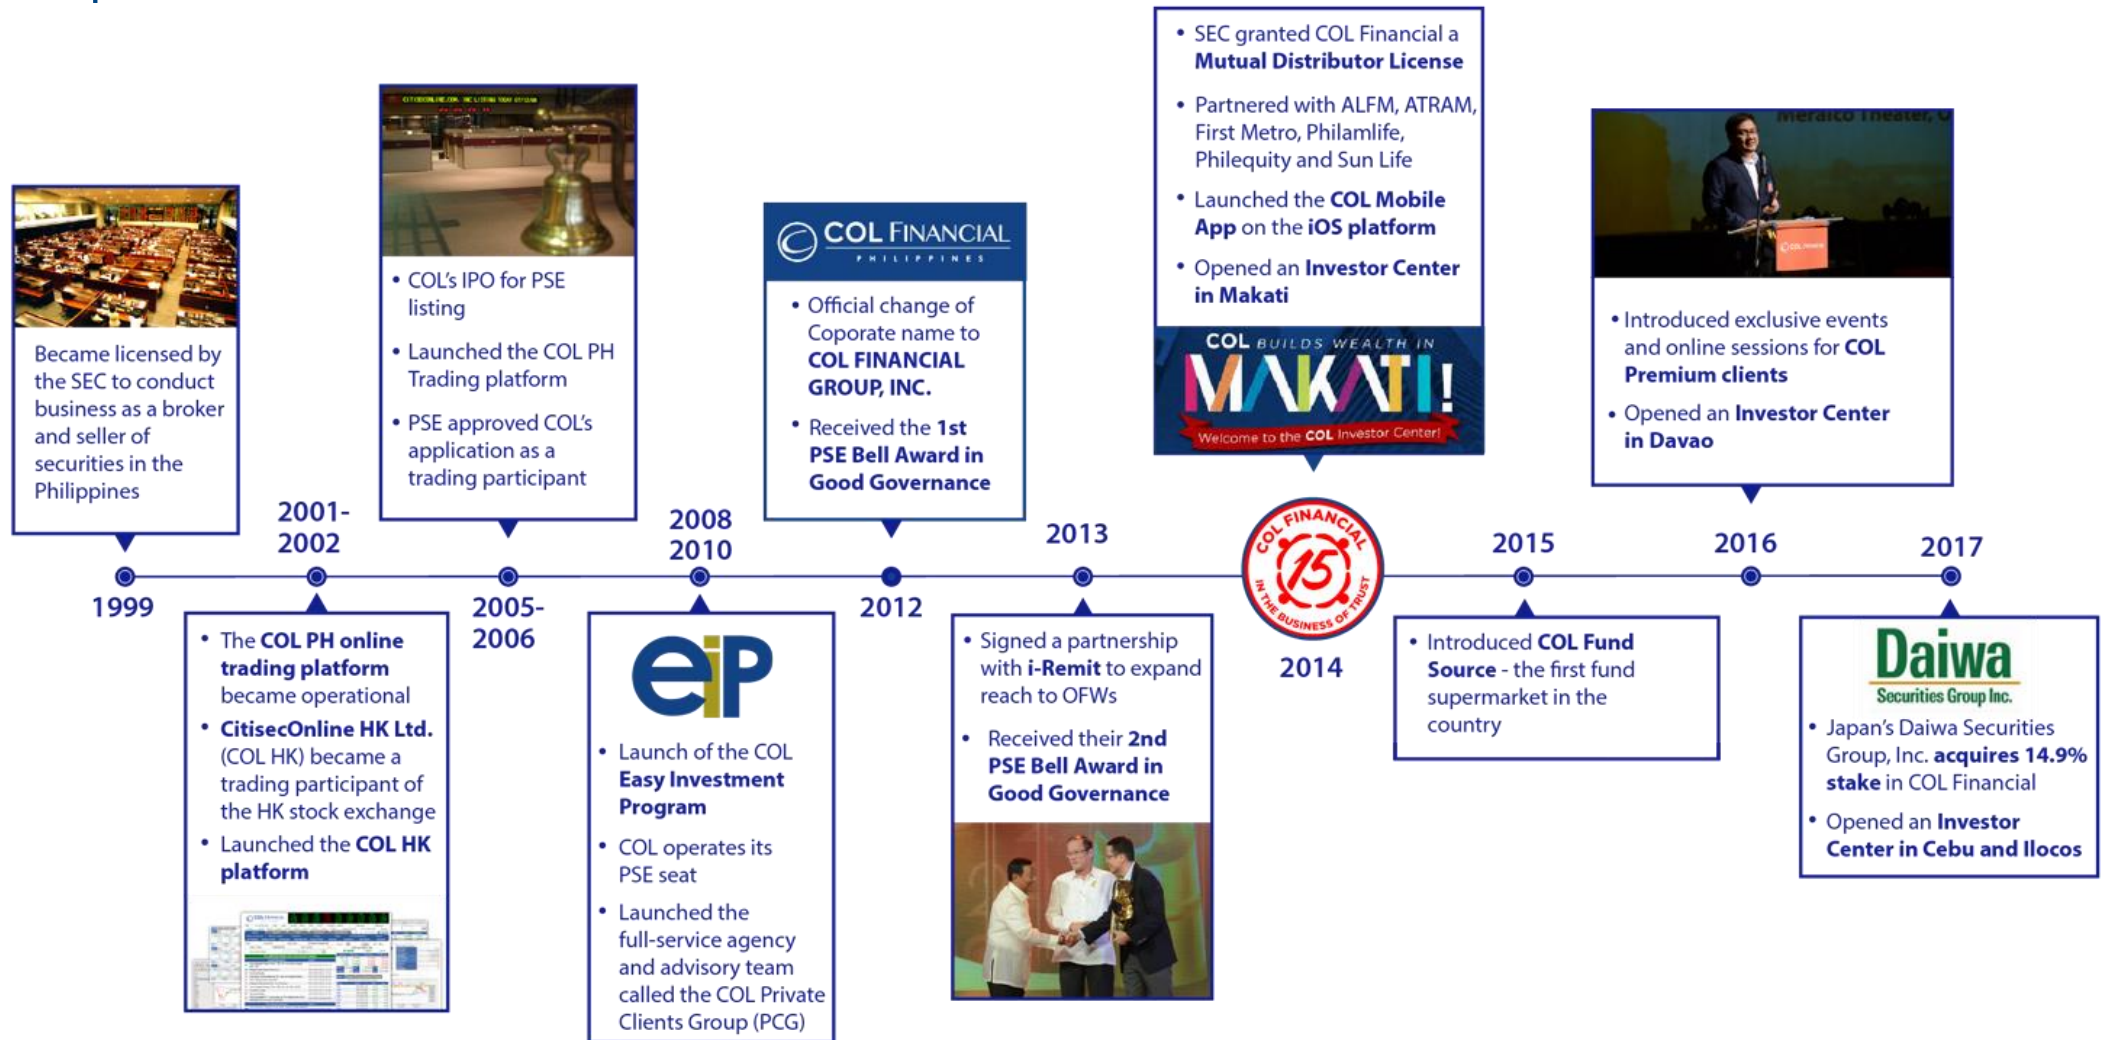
Became licensed by the SEC to conduct business as a broker and seller of securities in the Philippines

1999

2001-2002

• The COL PH online trading platform became operational
• CitisecOnline HK Ltd. (COL HK) became a trading participant of the HK stock exchange
• Launched the COL HK platform

• COL's IPO for PSE listing
• Launched the COL PH Trading platform
• PSE approved COL's application as a trading participant

2005-2006

2008 2010

eIP

• Launch of the COL Easy Investment Program
• COL operates its PSE seat
• Launched the full-service agency and advisory team called the COL Private Clients Group (PCG)

COL FINANCIAL PHILIPPINES

• Official change of Coporate name to COL FINANCIAL GROUP, INC.
• Received the 1st PSE Bell Award in Good Governance

2012

2013

• Signed a partnership with i-Remit to expand reach to OFWs
• Received their 2nd PSE Bell Award in Good Governance

• SEC granted COL Financial a Mutual Distributor License
• Partnered with ALFM, ATRAM, First Metro, Philamlife, Philequity and Sun Life
• Launched the COL Mobile App on the iOS platform
• Opened an Investor Center in Makati

COL BUILDS WEALTH IN MAKATI!
Welcome to the COL Investor Center!

COL FINANCIAL 15 IN THE BUSINESS OF TRUST

2014

2015

• Introduced COL Fund Source - the first fund supermarket in the country

Meralco Theater

• Introduced exclusive events and online sessions for COL Premium clients
• Opened an Investor Center in Davao

2016

2017

Daiwa Securities Group Inc.

• Japan's Daiwa Securities Group, Inc. acquires 14.9% stake in COL Financial
• Opened an Investor Center in Cebu and Ilocos